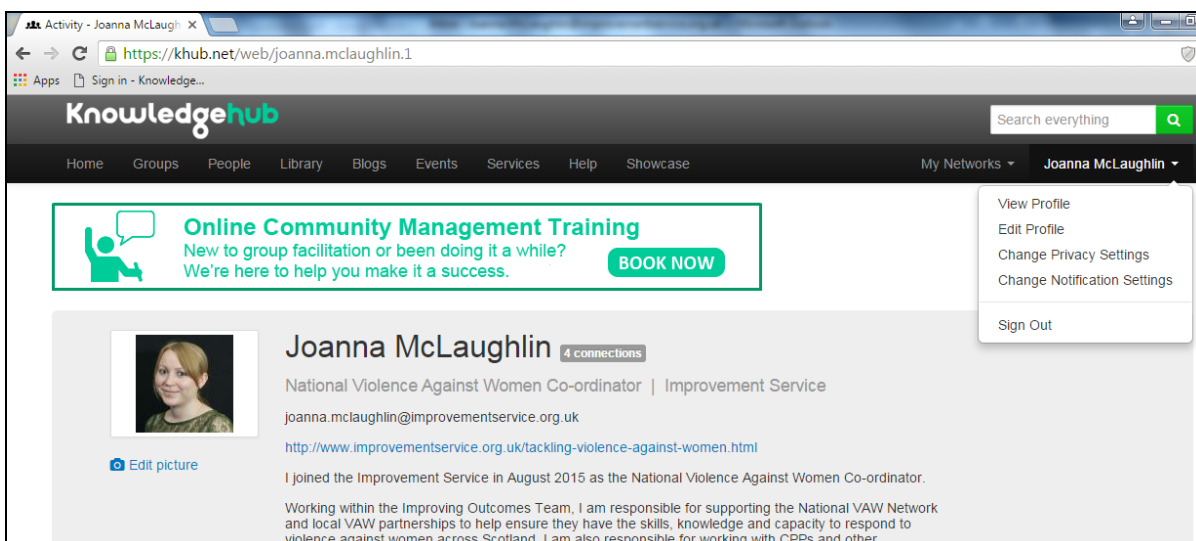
Activity - Joanna McLaugh ×

https://khub.net/web/joanna.mclaughlin.1

Apps Sign in - Knowledge...

Knowledgehub

Search everything

Home Groups People Library Blogs Events Services Help Showcase My Networks Joanna McLaughlin

View Profile
Edit Profile
Change Privacy Settings
Change Notification Settings
Sign Out

Online Community Management Training
New to group facilitation or been doing it a while?
We're here to help you make it a success.
BOOK NOW

Joanna McLaughlin 4 connections

National Violence Against Women Co-ordinator | Improvement Service

joanna.mclaughlin@improvementservice.org.uk

http://www.improvementservice.org.uk/tackling-violence-against-women.html

Edit picture

I joined the Improvement Service in August 2015 as the National Violence Against Women Co-ordinator.

Working within the Improving Outcomes Team, I am responsible for supporting the National VAW Network and local VAW partnerships to help ensure they have the skills, knowledge and capacity to respond to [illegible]